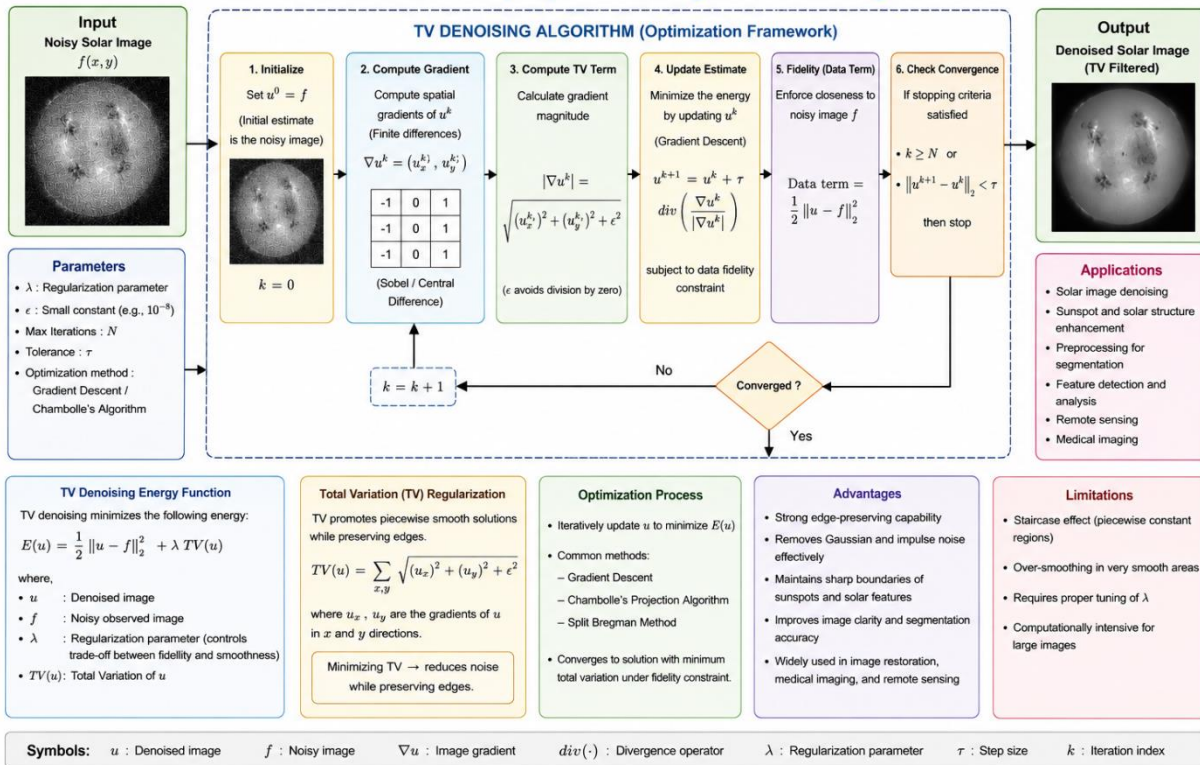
Input
Noisy Solar Image
$f(x,y)$

TV DENOISING ALGORITHM (Optimization Framework)

1. Initialize
Set $u^0 = f$
(Initial estimate is the noisy image)
$k = 0$

2. Compute Gradient
Compute spatial gradients of $u^k$
(Finite differences)
$\nabla u^k = (u_x^{k}, u_y^{k})$

| -1 | 0 | 1 |
|---|---|---|
| -1 | 0 | 1 |
| -1 | 0 | 1 |

(Sobel / Central Difference)

3. Compute TV Term
Calculate gradient magnitude
$|\nabla u^k| = \sqrt{(u_x^k)^2 + (u_y^k)^2 + \epsilon^2}$
($\epsilon$ avoids division by zero)

4. Update Estimate
Minimize the energy by updating $u^k$
(Gradient Descent)
$u^{k+1} = u^k + \tau \, div\left(\frac{\nabla u^k}{|\nabla u^k|}\right)$
subject to data fidelity constraint

5. Fidelity (Data Term)
Enforce closeness to noisy image $f$
Data term $= \frac{1}{2} \|u - f\|_2^2$

6. Check Convergence
If stopping criteria satisfied
• $k \geq N$ or
• $\|u^{k+1} - u^k\|_2 < \tau$
then stop

Output
Denoised Solar Image
(TV Filtered)

Parameters
• $\lambda$ : Regularization parameter
• $\epsilon$ : Small constant (e.g., $10^{-8}$)
• Max Iterations : $N$
• Tolerance : $\tau$
• Optimization method : Gradient Descent / Chambolle's Algorithm

$k = k + 1$

No

Converged ?

Yes

Applications
• Solar image denoising
• Sunspot and solar structure enhancement
• Preprocessing for segmentation
• Feature detection and analysis
• Remote sensing
• Medical imaging

TV Denoising Energy Function
TV denoising minimizes the following energy:
$E(u) = \frac{1}{2} \|u - f\|_2^2 + \lambda \, TV(u)$
where,
• $u$ : Denoised image
• $f$ : Noisy observed image
• $\lambda$ : Regularization parameter (controls trade-off between fidelity and smoothness)
• $TV(u)$: Total Variation of $u$

Total Variation (TV) Regularization
TV promotes piecewise smooth solutions while preserving edges.
$TV(u) = \sum_{x,y} \sqrt{(u_x)^2 + (u_y)^2 + \epsilon^2}$
where $u_x$ , $u_y$ are the gradients of $u$ in $x$ and $y$ directions.
Minimizing TV → reduces noise while preserving edges.

Optimization Process
• Iteratively update $u$ to minimize $E(u)$
• Common methods:
– Gradient Descent
– Chambolle's Projection Algorithm
– Split Bregman Method
• Converges to solution with minimum total variation under fidelity constraint.

Advantages
• Strong edge-preserving capability
• Removes Gaussian and impulse noise effectively
• Maintains sharp boundaries of sunspots and solar features
• Improves image clarity and segmentation accuracy
• Widely used in image restoration, medical imaging, and remote sensing

Limitations
• Staircase effect (piecewise constant regions)
• Over-smoothing in very smooth areas
• Requires proper tuning of $\lambda$
• Computationally intensive for large images

Symbols: $u$ : Denoised image $f$ : Noisy image $\nabla u$ : Image gradient $div(\cdot)$ : Divergence operator $\lambda$ : Regularization parameter $\tau$ : Step size $k$ : Iteration index